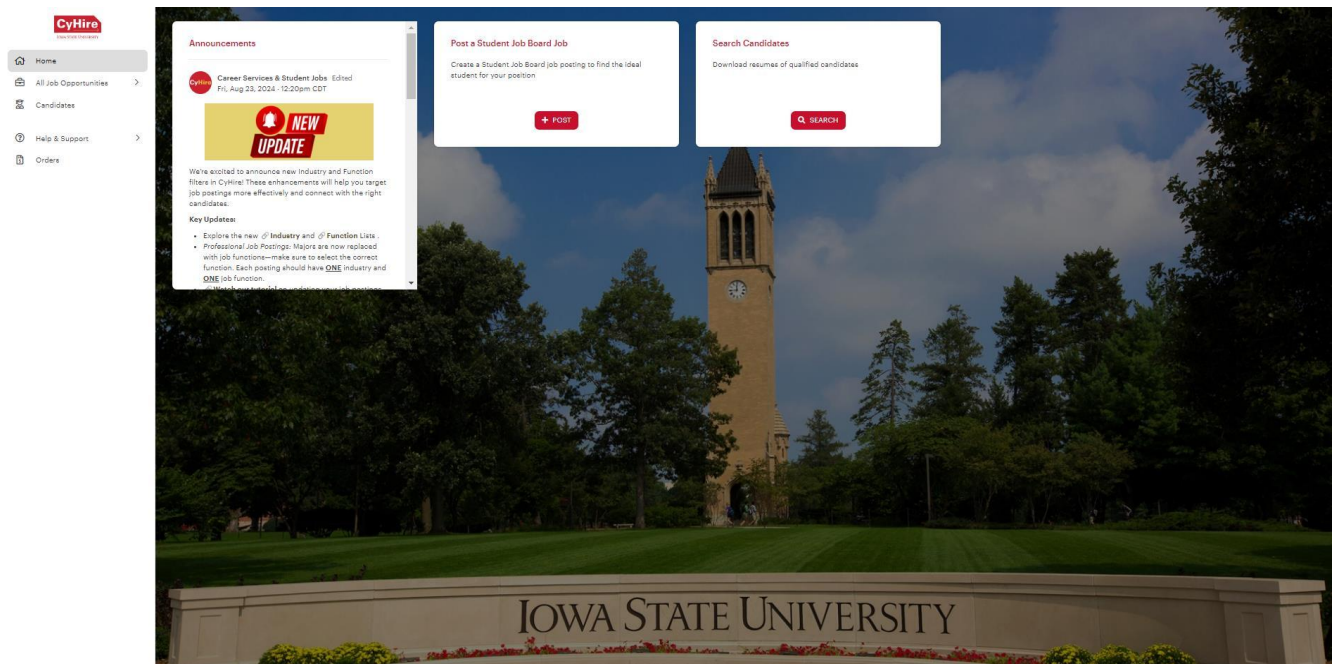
CyHire
Iowa State University

Home
All Job Opportunities
Candidates
Help & Support
Orders

Announcements

Career Services & Student Jobs Edited
Fri, Aug 23, 2024 - 12:20pm CDT

NEW UPDATE

We're excited to announce new Industry and Function filters in CyHire! These enhancements will help you target job postings more effectively and connect with the right candidates.

Key Updates:

- Explore the new Industry and Function Lists .
- Professional Job Postings: Majors are now replaced with job functions—make sure to select the correct function. Each posting should have ONE industry and ONE job function.
- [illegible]

Post a Student Job Board Job

Create a Student Job Board job posting to find the ideal student for your position

+ POST

Search Candidates

Download resumes of qualified candidates

SEARCH

IOWA STATE UNIVERSITY